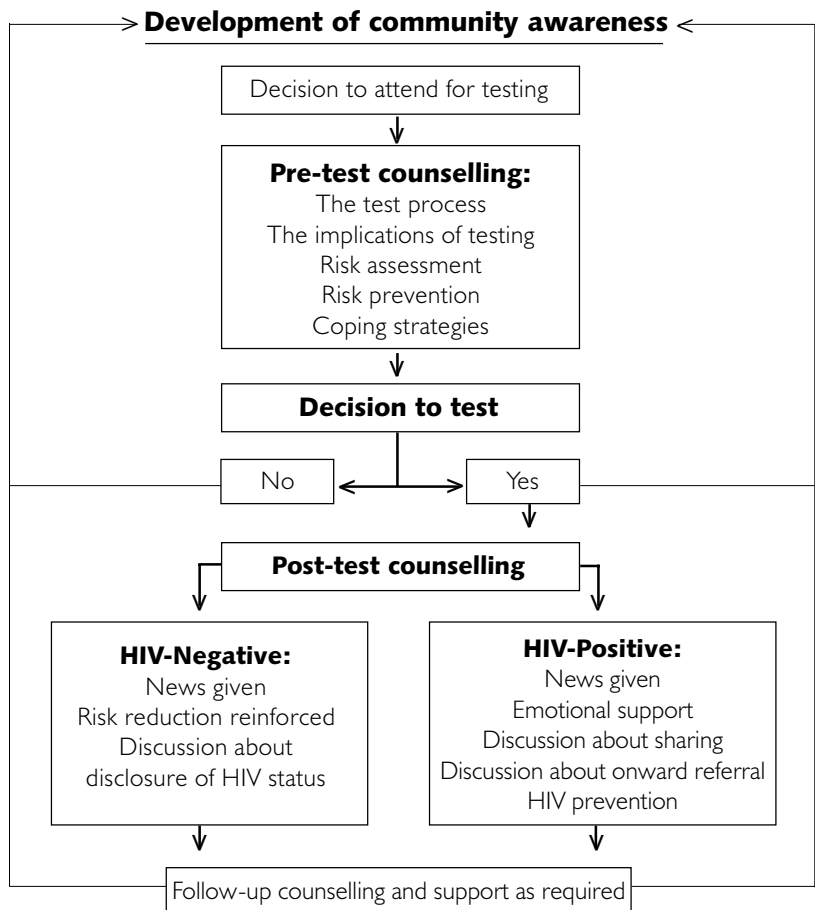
Development of community awareness

Decision to attend for testing

Pre-test counselling:
The test process
The implications of testing
Risk assessment
Risk prevention
Coping strategies

Decision to test

No

Yes

Post-test counselling

HIV-Negative:
News given
Risk reduction reinforced
Discussion about disclosure of HIV status

HIV-Positive:
News given
Emotional support
Discussion about sharing
Discussion about onward referral
HIV prevention

Follow-up counselling and support as required